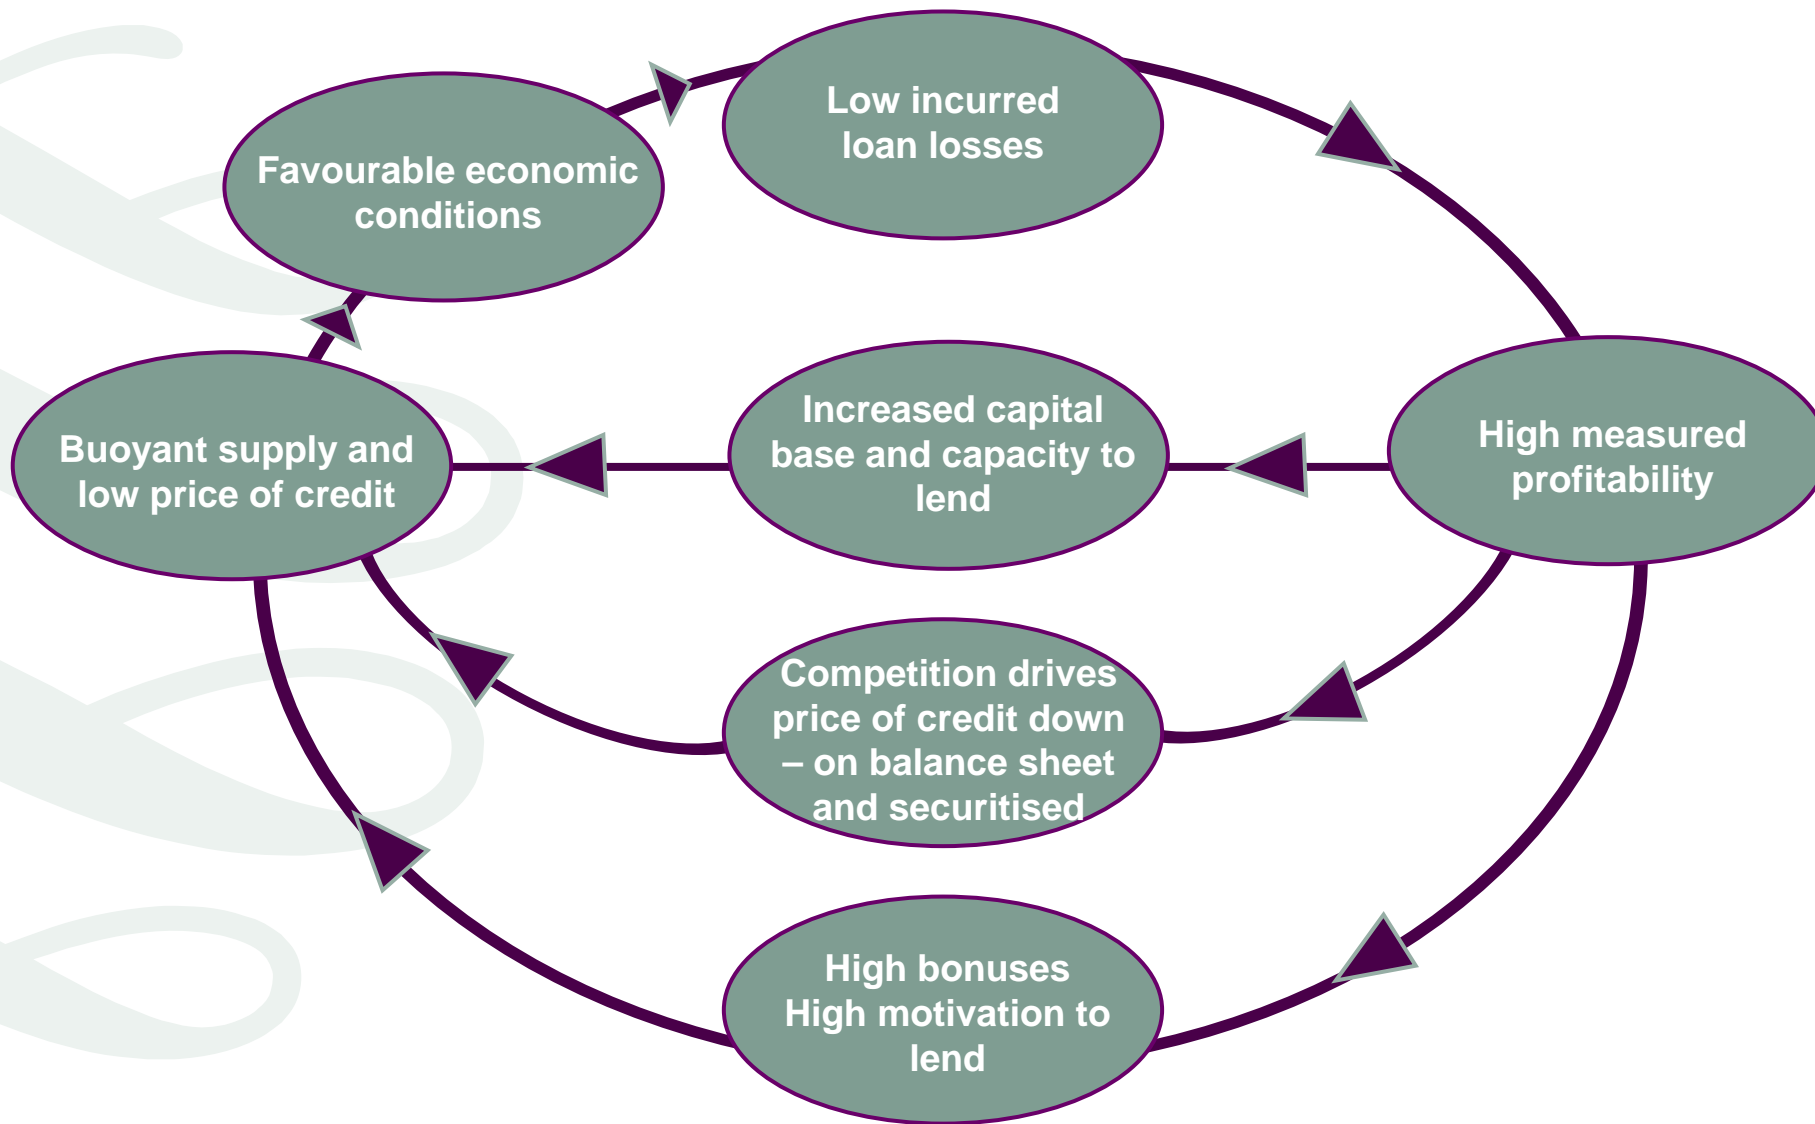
Favourable economic conditions

Low incurred loan losses

High measured profitability

Increased capital base and capacity to lend

Buoyant supply and low price of credit

Competition drives price of credit down – on balance sheet and securitised

High bonuses High motivation to lend